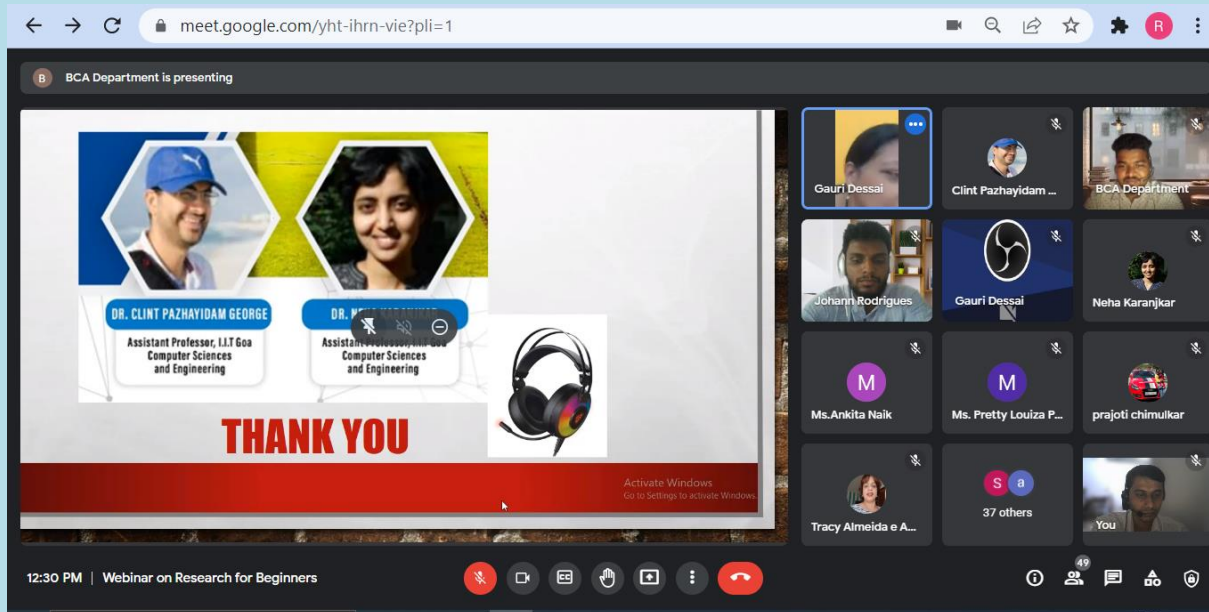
meet.google.com/yht-ihrn-vie?pli=1

R

B BCA Department is presenting

DR. CLINT PAZHAYIDAM GEORGE
Assistant Professor, I.I.T Goa
Computer Sciences and Engineering

DR. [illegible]
Assistant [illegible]
Computer Sciences and Engineering

THANK YOU

Activate Windows
Go to Settings to activate Windows.

Gauri Dessai
Clint Pazhayidam ...
BCA Department
Johann Rodrigues
Gauri Dessai
Neha Karanjkar
M
Ms.Ankita Naik
M
Ms. Pretty Louiza P...
prajoti chimulkar
Tracy Almeida e A...
S a
37 others
You

12:30 PM | Webinar on Research for Beginners

49